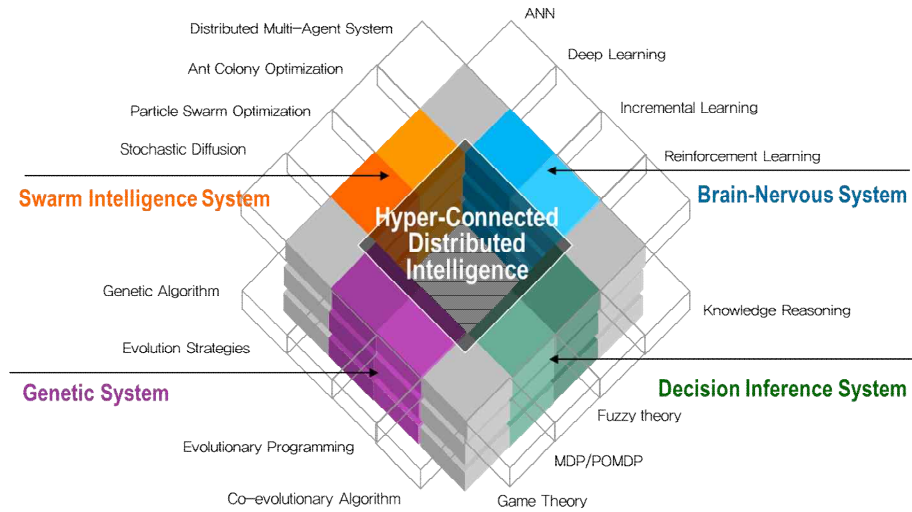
Distributed Multi-Agent System

Ant Colony Optimization

Particle Swarm Optimization

Stochastic Diffusion

Swarm Intelligence System

ANN

Deep Learning

Incremental Learning

Reinforcement Learning

Brain-Nervous System

Hyper-Connected Distributed Intelligence

Genetic Algorithm

Evolution Strategies

Genetic System

Evolutionary Programming

Co-evolutionary Algorithm

Knowledge Reasoning

Decision Inference System

Fuzzy theory

MDP/POMDP

Game Theory